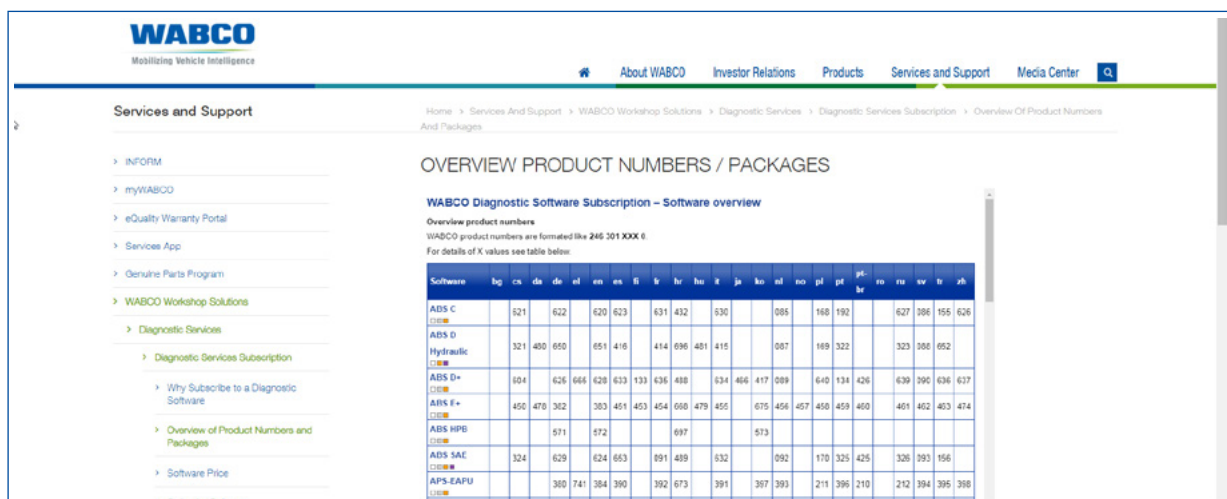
WABCO
Mobilizing Vehicle Intelligence

About WABCO Investor Relations Products Services and Support Media Center

Services and Support

Home > Services And Support > WABCO Workshop Solutions > Diagnostic Services > Diagnostic Services Subscription > Overview Of Product Numbers And Packages

> INFORM
> myWABCO
> eQuality Warranty Portal
> Services App
> Genuine Parts Program
> WABCO Workshop Solutions
> Diagnostic Services
> Diagnostic Services Subscription
> Why Subscribe to a Diagnostic Software
> Overview of Product Numbers and Packages
> Software Price

OVERVIEW PRODUCT NUMBERS / PACKAGES

WABCO Diagnostic Software Subscription – Software overview

Overview product numbers

WABCO product numbers are formated like 246 301 XXX 0.

For details of X values see table below.

| Software | bg | cs | da | de | el | en | es | fi | fr | hr | hu | it | ja | ko | nl | no | pl | pt | pt-br | ro | ru | sv | tr | zh |
|---|---|---|---|---|---|---|---|---|---|---|---|---|---|---|---|---|---|---|---|---|---|---|---|---|
| ABS C | | 621 | | 622 | | 620 | 623 | | 631 | 432 | | 630 | | | 085 | | 168 | 192 | | | 627 | 386 | 155 | 626 |
| ABS D Hydraulic | | 321 | 480 | 650 | | 651 | 416 | | 414 | 696 | 481 | 415 | | | 087 | | 169 | 322 | | | 323 | 388 | 652 | |
| ABS D+ | | 604 | | 626 | 666 | 628 | 633 | 133 | 636 | 488 | | 634 | 466 | 417 | 089 | | 640 | 134 | 426 | | 639 | 390 | 636 | 637 |
| ABS E+ | | 450 | 476 | 382 | | 383 | 451 | 453 | 454 | 668 | 479 | 455 | | 675 | 456 | 457 | 458 | 459 | 460 | | 461 | 462 | 463 | 474 |
| ABS HPB | | | | 571 | | 572 | | | | 697 | | | | 573 | | | | | | | | | | |
| ABS SAE | | 324 | | 629 | | 624 | 653 | | 891 | 489 | | 632 | | | 092 | | 170 | 325 | 425 | | 326 | 393 | 156 | |
| APS-EAPU | | | | 380 | 741 | 384 | 390 | | 392 | 673 | | 391 | | 367 | 393 | | 211 | 396 | 210 | | 212 | 394 | 395 | 398 |